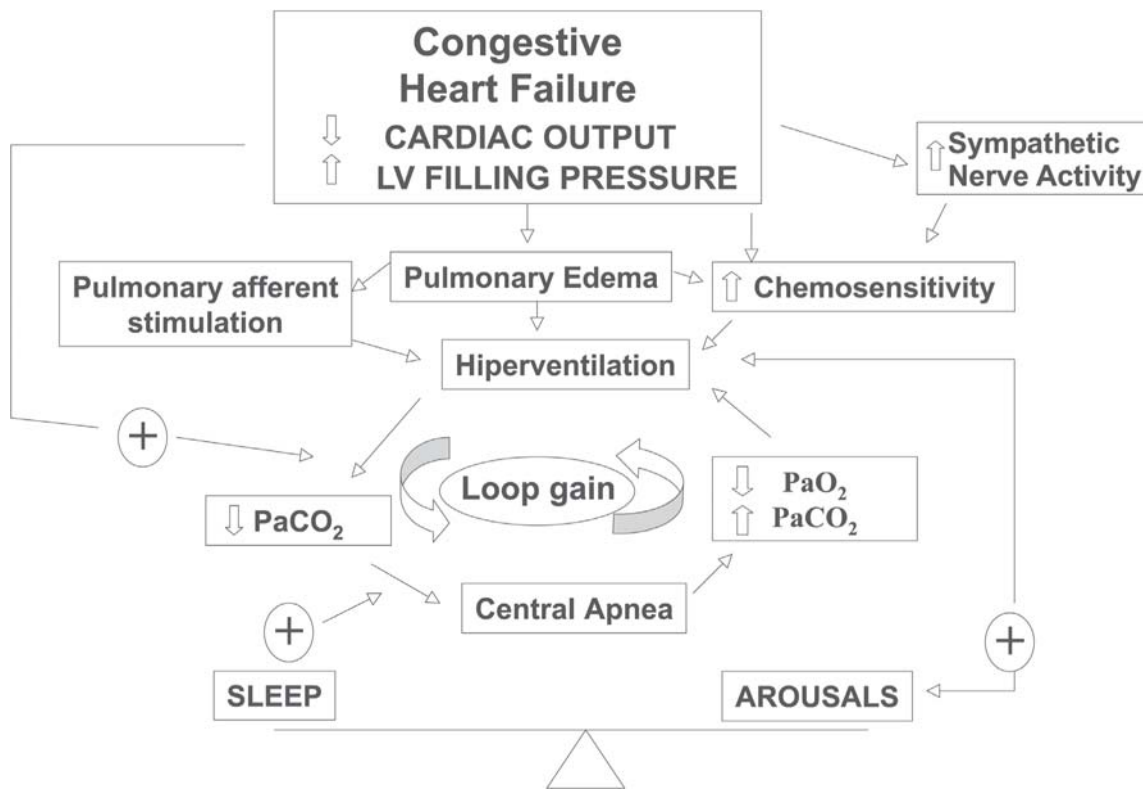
Congestive Heart Failure
⇩ CARDIAC OUTPUT
⇧ LV FILLING PRESSURE

⇧ Sympathetic Nerve Activity

Pulmonary afferent stimulation

Pulmonary Edema

⇧ Chemosensitivity

Hiperventilation

+

Loop gain

⇩ $PaCO_2$

⇩ $PaO_2$
⇧ $PaCO_2$

+

Central Apnea

+

SLEEP

AROUSALS